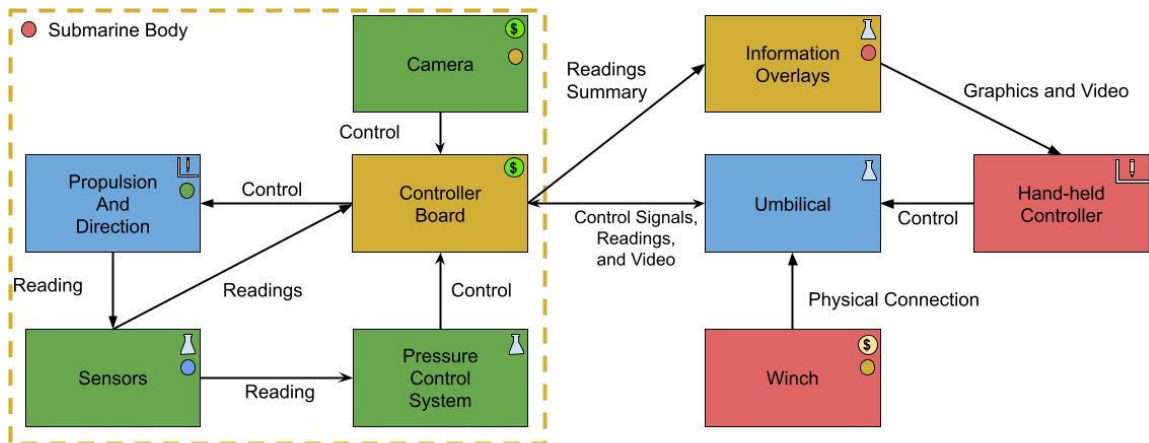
Submarine Body

Camera

$

Control

Propulsion And Direction

Control

Controller Board

$

Readings Summary

Information Overlays

Graphics and Video

Umbilical

Control Signals, Readings, and Video

Control

Hand-held Controller

Reading

Readings

Control

Physical Connection

Sensors

Reading

Pressure Control System

Winch

$